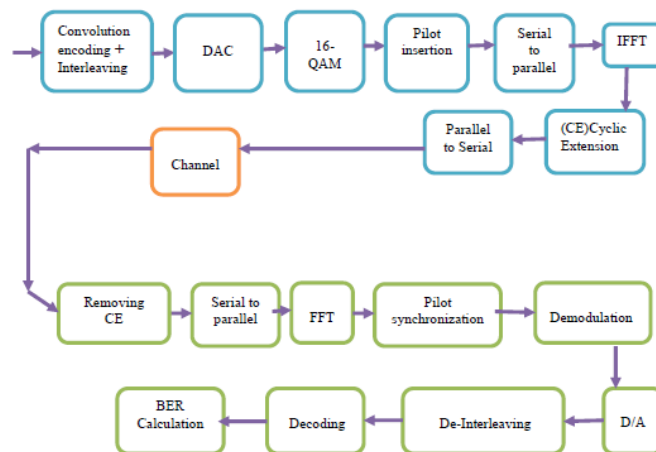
Convolution encoding + Interleaving

DAC

16-QAM

Pilot insertion

Serial to parallel

IFFT

(CE)Cyclic Extension

Parallel to Serial

Channel

Removing CE

Serial to parallel

FFT

Pilot synchronization

Demodulation

D/A

De-Interleaving

Decoding

BER Calculation